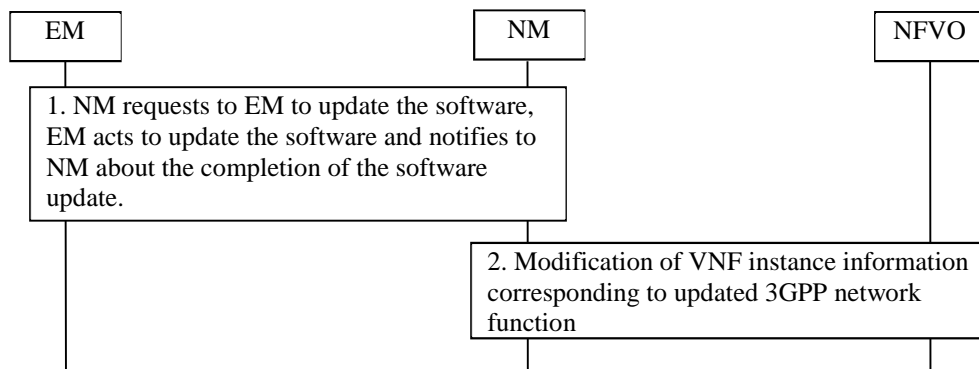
EM

NM

NFVO

1. NM requests to EM to update the software, EM acts to update the software and notifies to NM about the completion of the software update.

2. Modification of VNF instance information corresponding to updated 3GPP network function